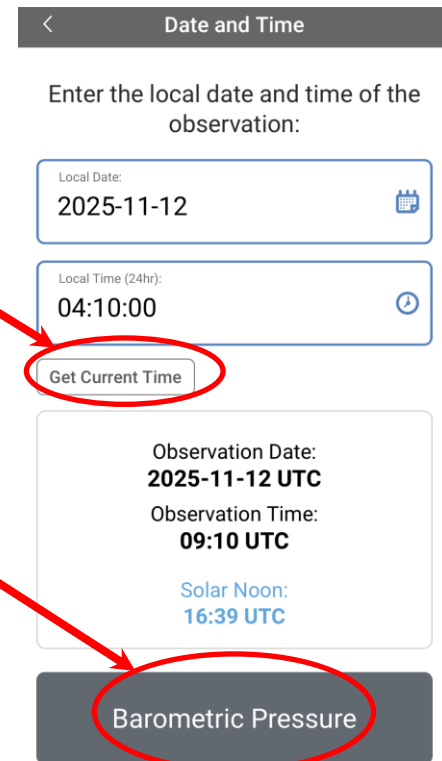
<

Date and Time

Enter the local date and time of the observation:

Local Date:
2025-11-12

Local Time (24hr):
04:10:00

Get Current Time

Observation Date:
**2025-11-12 UTC**

Observation Time:
**09:10 UTC**

Solar Noon:
**16:39 UTC**

Barometric Pressure